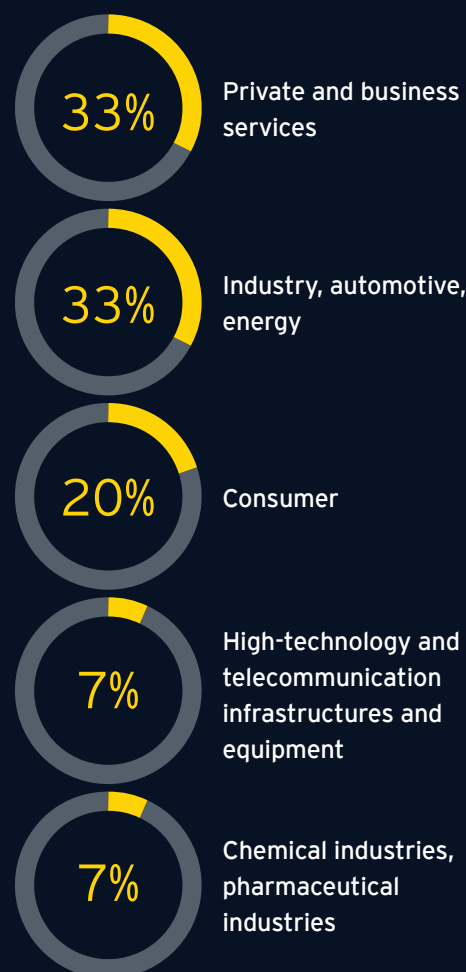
33%

Private and business services

33%

Industry, automotive, energy

20%

Consumer

7%

High-technology and telecommunication infrastructures and equipment

7%

Chemical industries, pharmaceutical industries